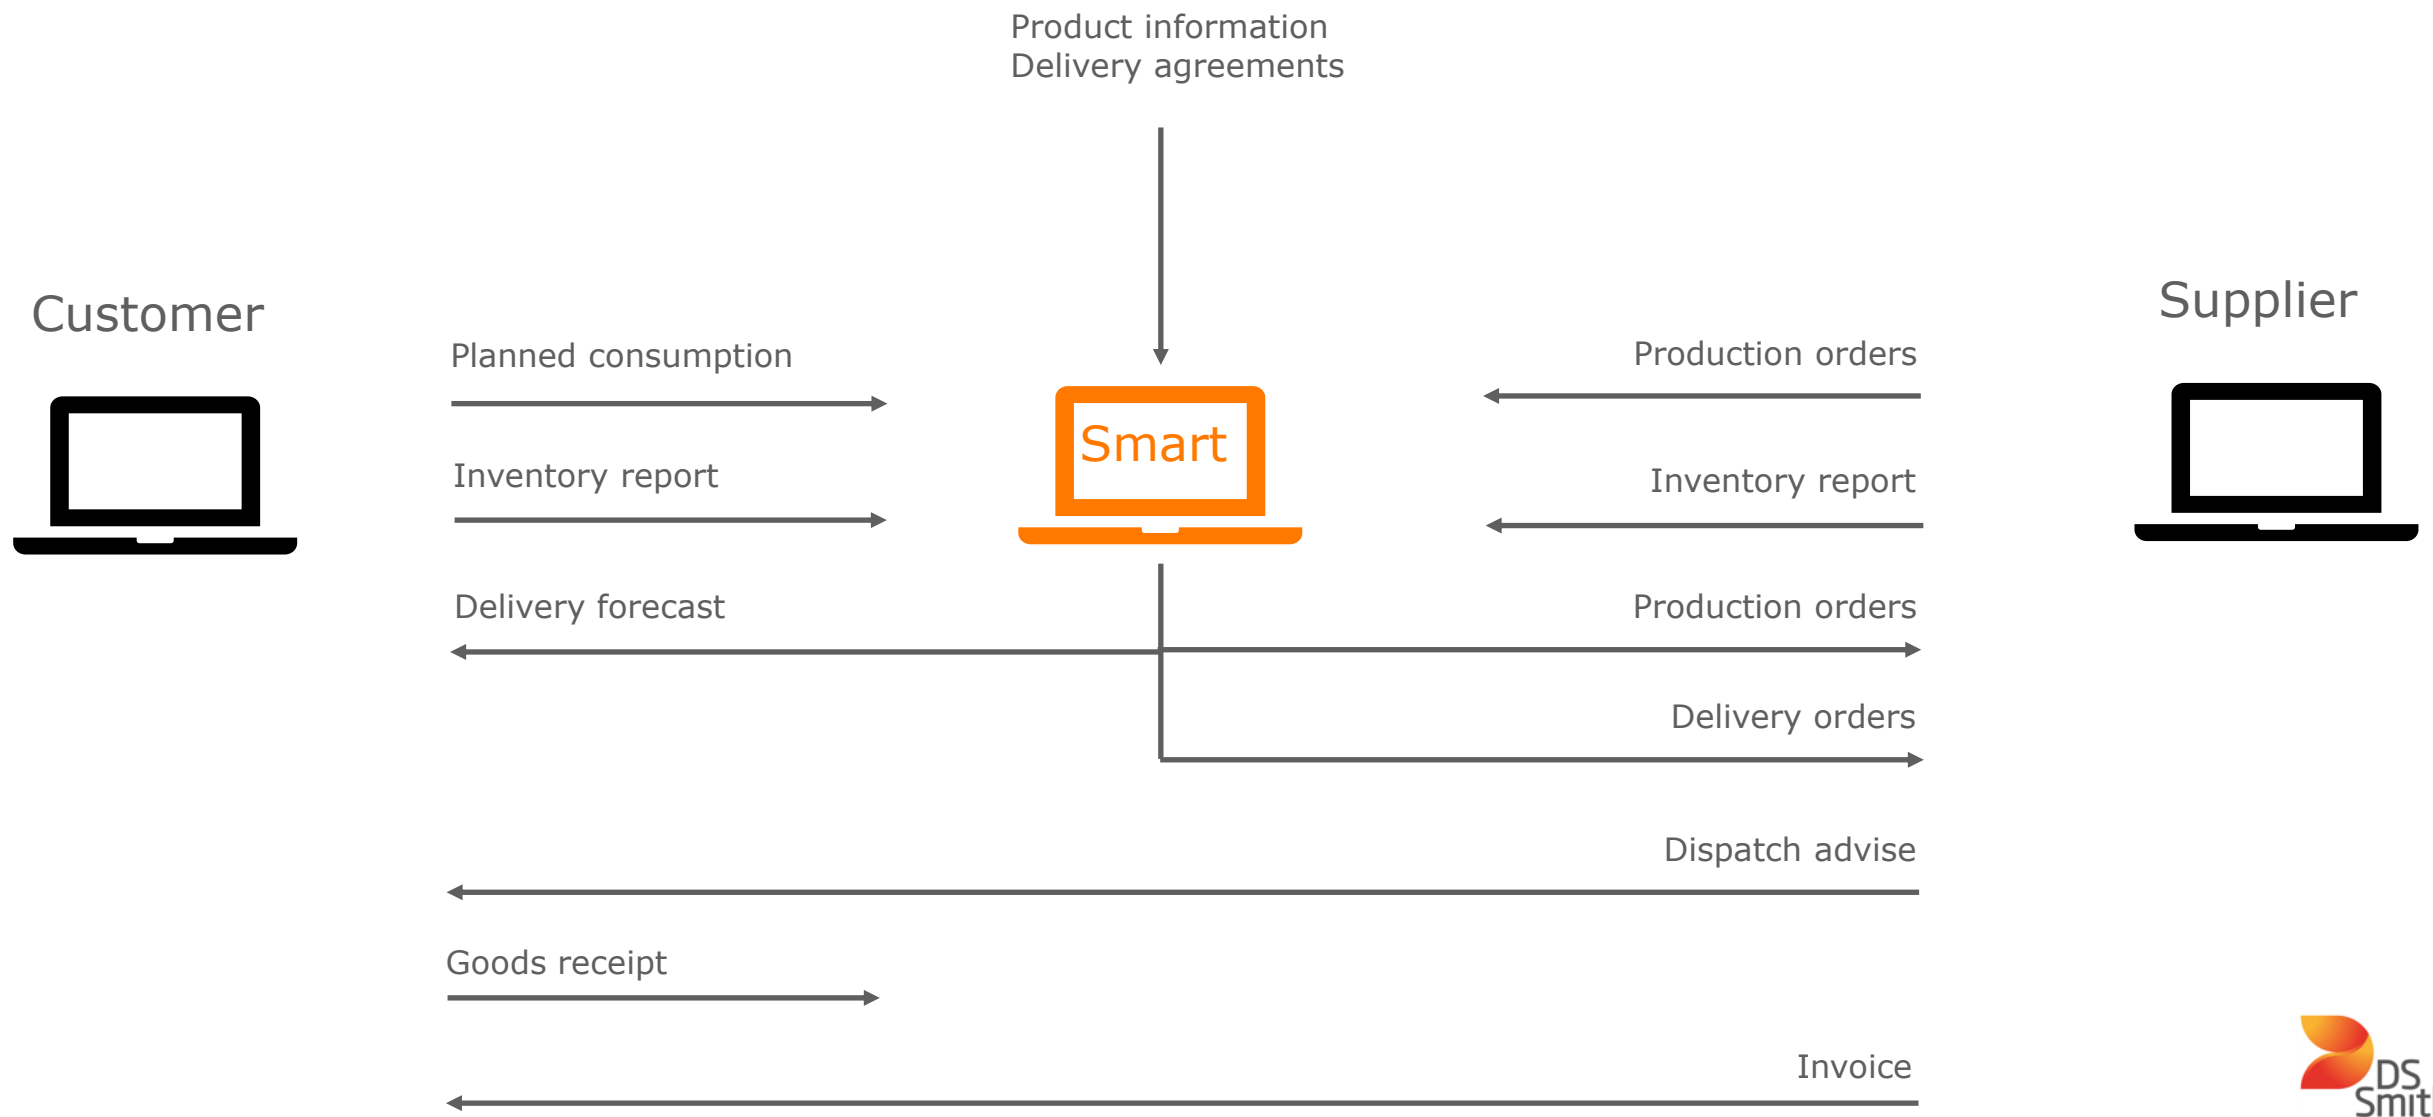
Product information
Delivery agreements

Customer

Supplier

Planned consumption

Production orders

Smart

Inventory report

Inventory report

Delivery forecast

Production orders

Delivery orders

Dispatch advise

Goods receipt

Invoice

DS Smith